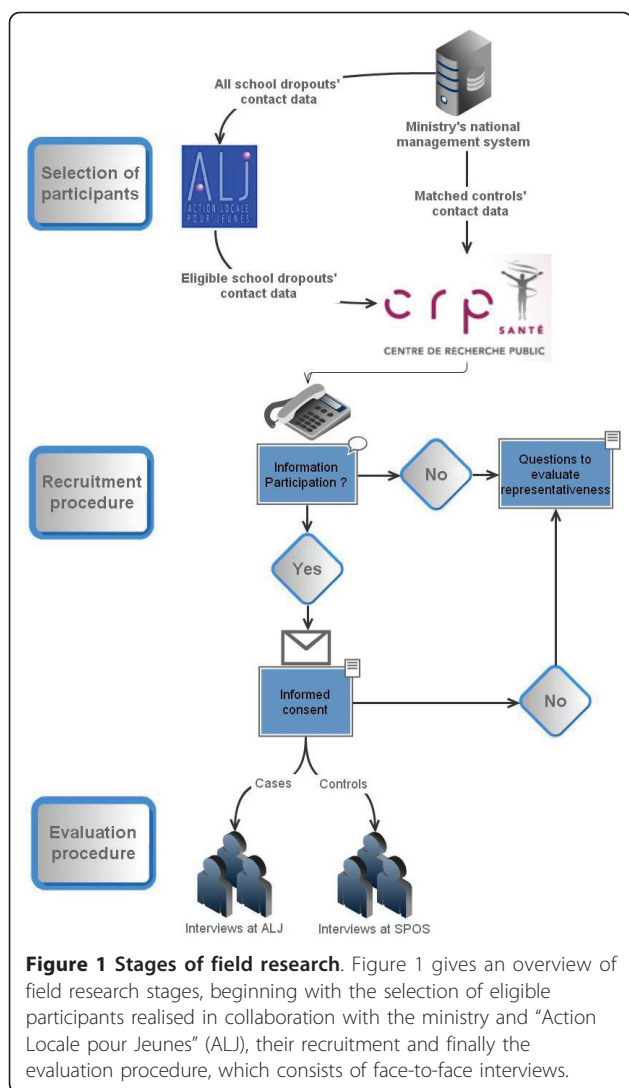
All school dropouts' contact data

Ministry's national management system

Selection of participants

ALJ
ACTION LOCALE POUR JEUNES

Matched controls' contact data

Eligible school dropouts' contact data

crp SANTÉ
CENTRE DE RECHERCHE PUBLIC

Recruitment procedure

Information Participation ?

No

Questions to evaluate representativeness

Yes

Informed consent

No

Cases

Controls

Evaluation procedure

Interviews at ALJ

Interviews at SPOS

**Figure 1 Stages of field research**. Figure 1 gives an overview of field research stages, beginning with the selection of eligible participants realised in collaboration with the ministry and "Action Locale pour Jeunes" (ALJ), their recruitment and finally the evaluation procedure, which consists of face-to-face interviews.